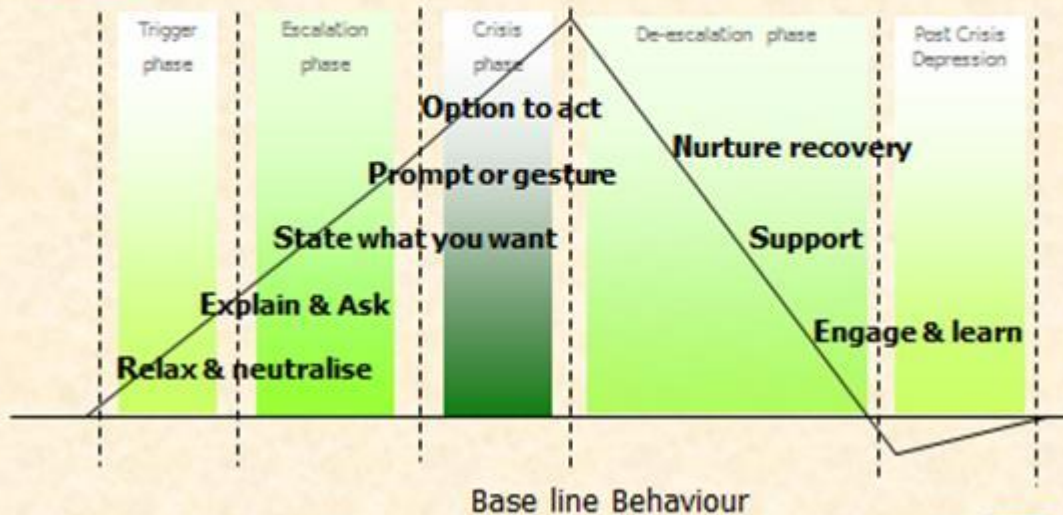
Trigger phase

Escalation phase

Crisis phase

De-escalation phase

Post Crisis Depression

Option to act

Prompt or gesture

State what you want

Explain & Ask

Relax & neutralise

Nurture recovery

Support

Engage & learn

Base line Behaviour